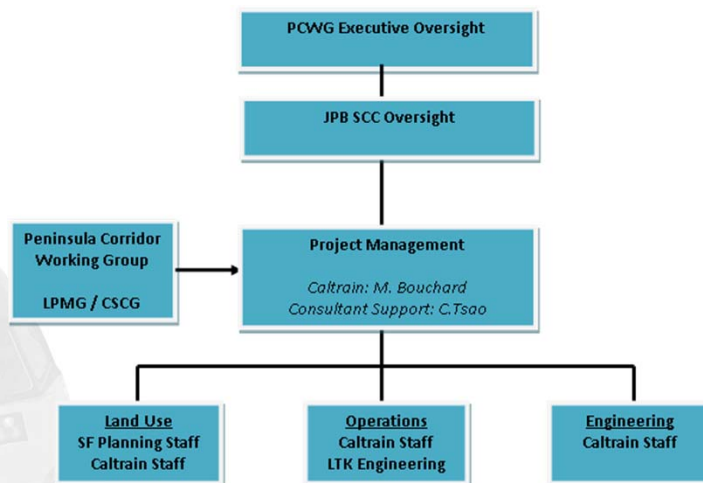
PCWG Executive Oversight

JPB SCC Oversight

Peninsula Corridor Working Group

LPMG / CSCG

Project Management

Caltrain: M. Bouchard
Consultant Support: C.Tsao

Land Use
SF Planning Staff
Caltrain Staff

Operations
Caltrain Staff
LTK Engineering

Engineering
Caltrain Staff